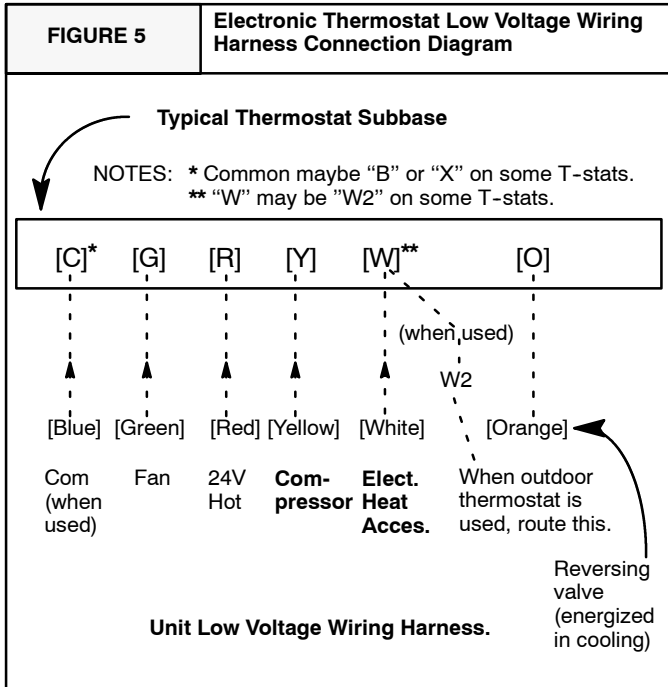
FIGURE 5

Electronic Thermostat Low Voltage Wiring Harness Connection Diagram

Typical Thermostat Subbase

NOTES: * Common maybe "B" or "X" on some T-stats.
** "W" may be "W2" on some T-stats.

[C]* [G] [R] [Y] [W]** [O]

(when used)

W2

[Blue] [Green] [Red] [Yellow] [White] [Orange]

Com (when used)

Fan

24V Hot

Compressor

Elect. Heat Acces.

When outdoor thermostat is used, route this.

Reversing valve (energized in cooling)

Unit Low Voltage Wiring Harness.